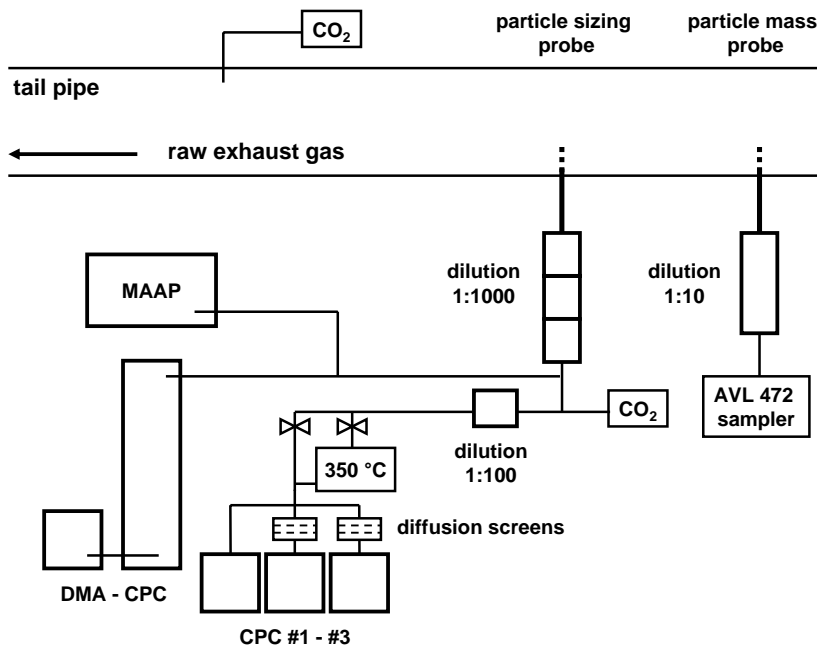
$CO_2$

particle sizing probe

particle mass probe

tail pipe

raw exhaust gas

MAAP

dilution 1:1000

dilution 1:10

$CO_2$

AVL 472 sampler

350 °C

dilution 1:100

diffusion screens

DMA - CPC

CPC #1 - #3